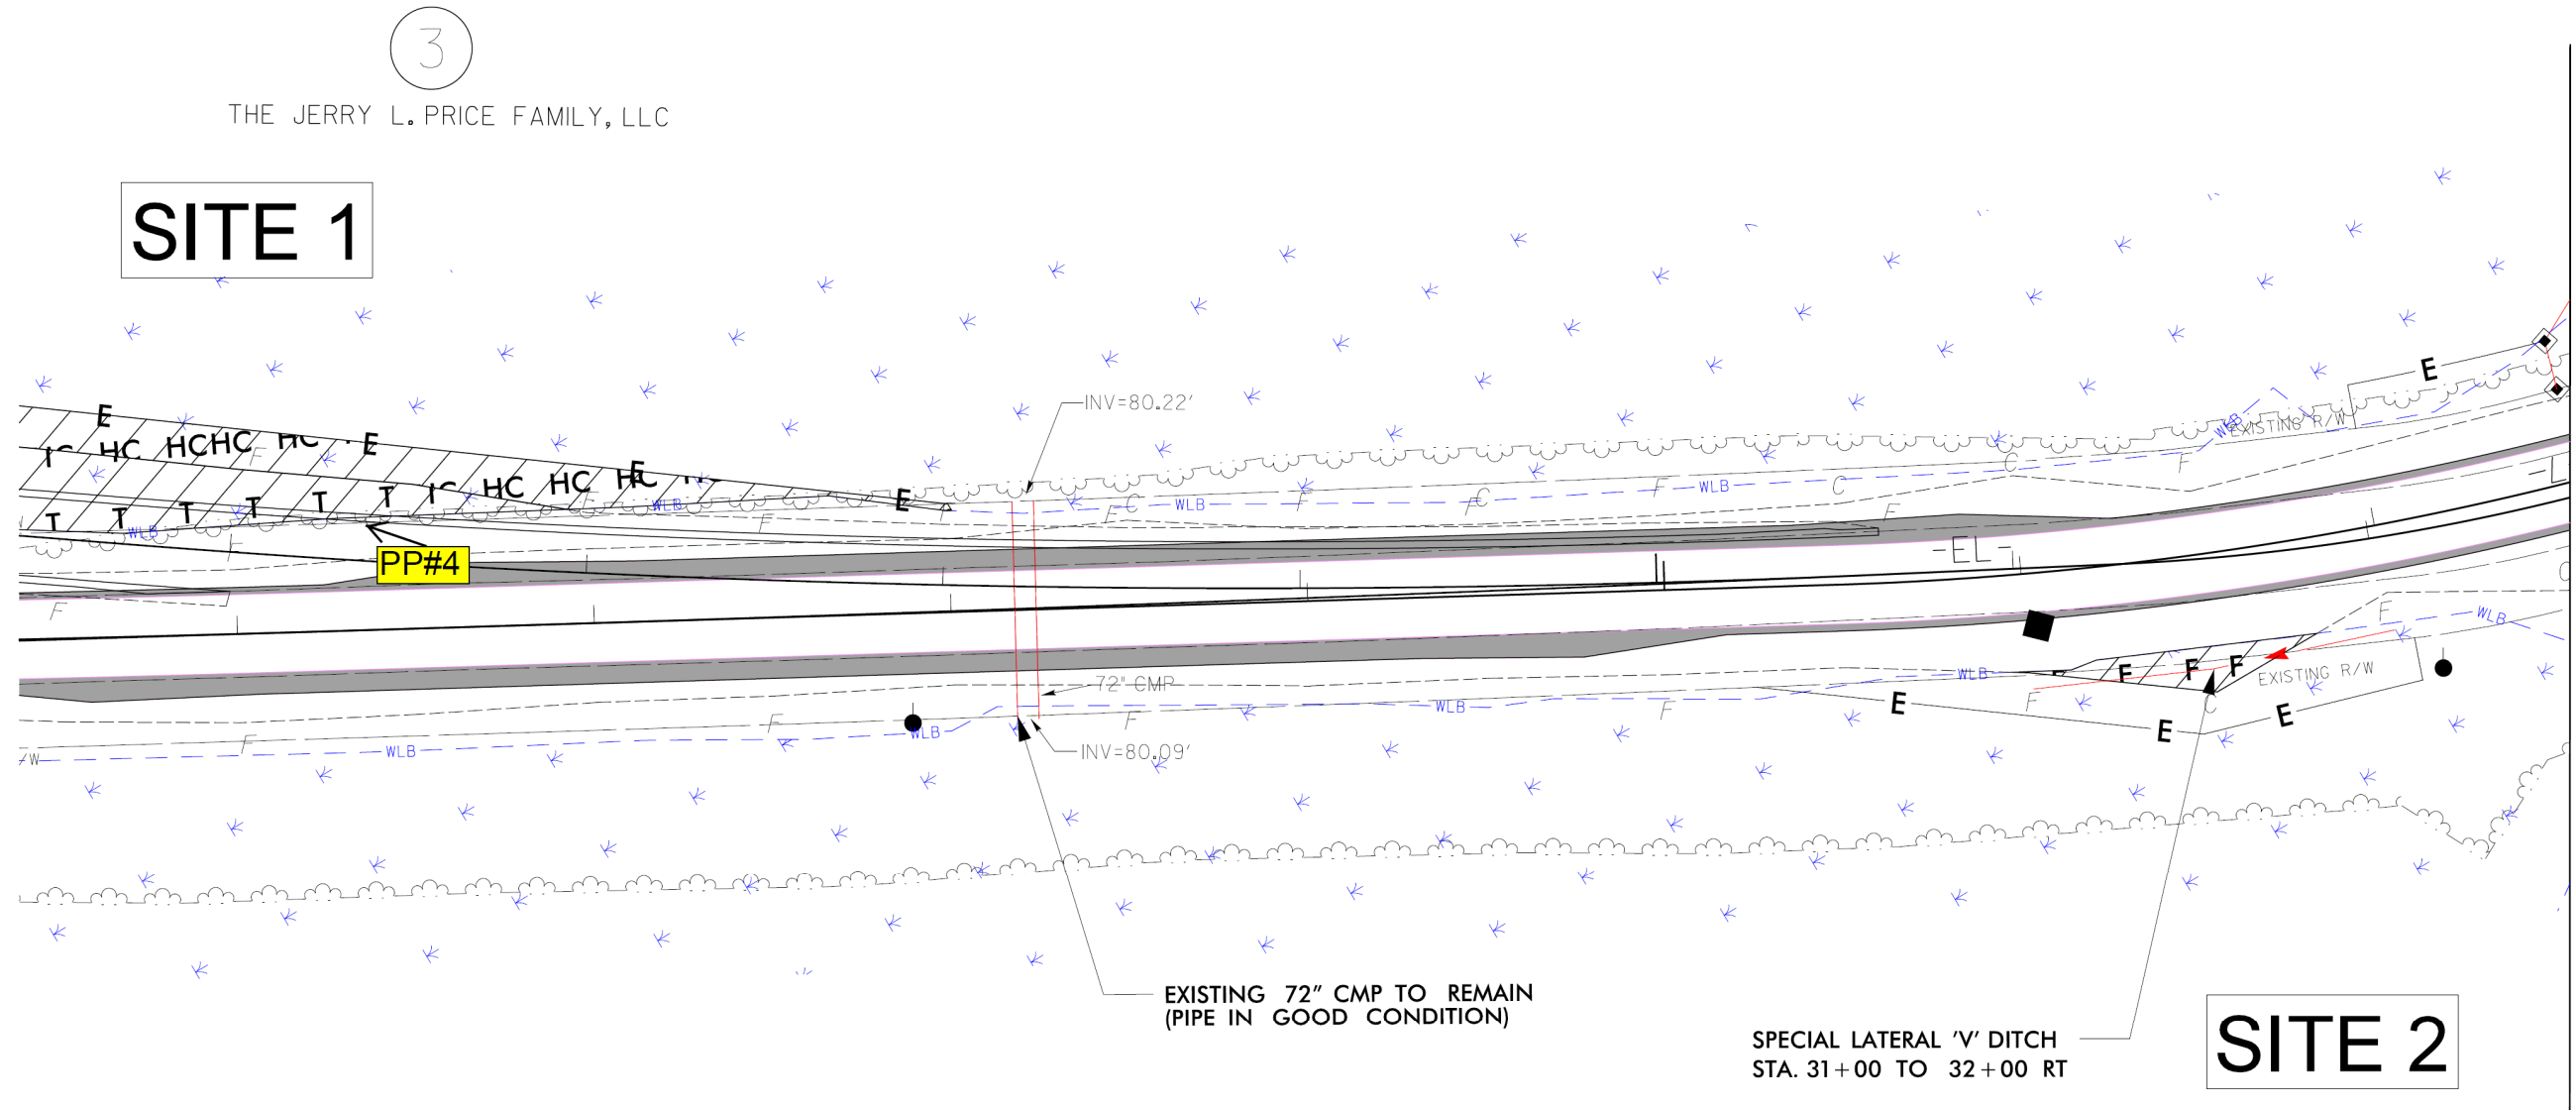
3

THE JERRY L. PRICE FAMILY, LLC

SITE 1

E
HC HCHC HC E
HC HC HC
T T T T T T
E
PP#4
INV=80.22'
WLB
-EL-
EXISTING R/W
E
72" CMP
INV=80.09'
WLB
F F F
EXISTING R/W
E
E
E

EXISTING 72" CMP TO REMAIN (PIPE IN GOOD CONDITION)

SPECIAL LATERAL 'V' DITCH STA. 31+00 TO 32+00 RT

SITE 2